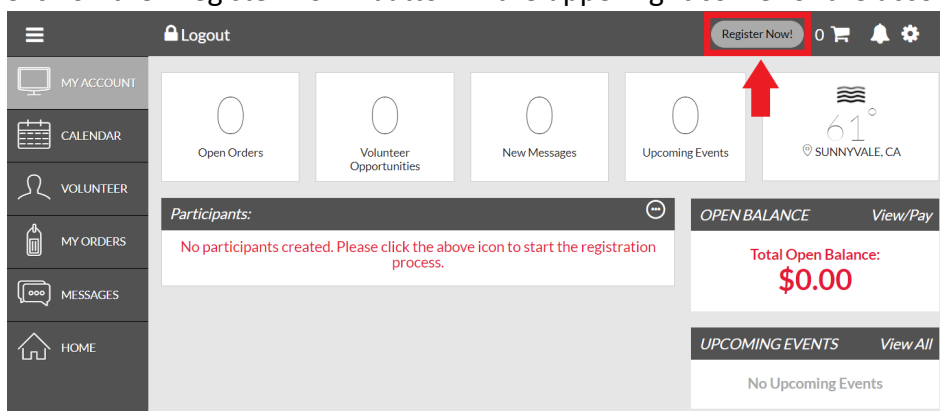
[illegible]

Logout

Register Now!

0

MY ACCOUNT

CALENDAR

VOLUNTEER

MY ORDERS

MESSAGES

HOME

0
Open Orders

0
Volunteer Opportunities

0
New Messages

0
Upcoming Events

61°
SUNNYVALE, CA

Participants:

No participants created. Please click the above icon to start the registration process.

OPEN BALANCE View/Pay

Total Open Balance:
$0.00

UPCOMING EVENTS View All

No Upcoming Events